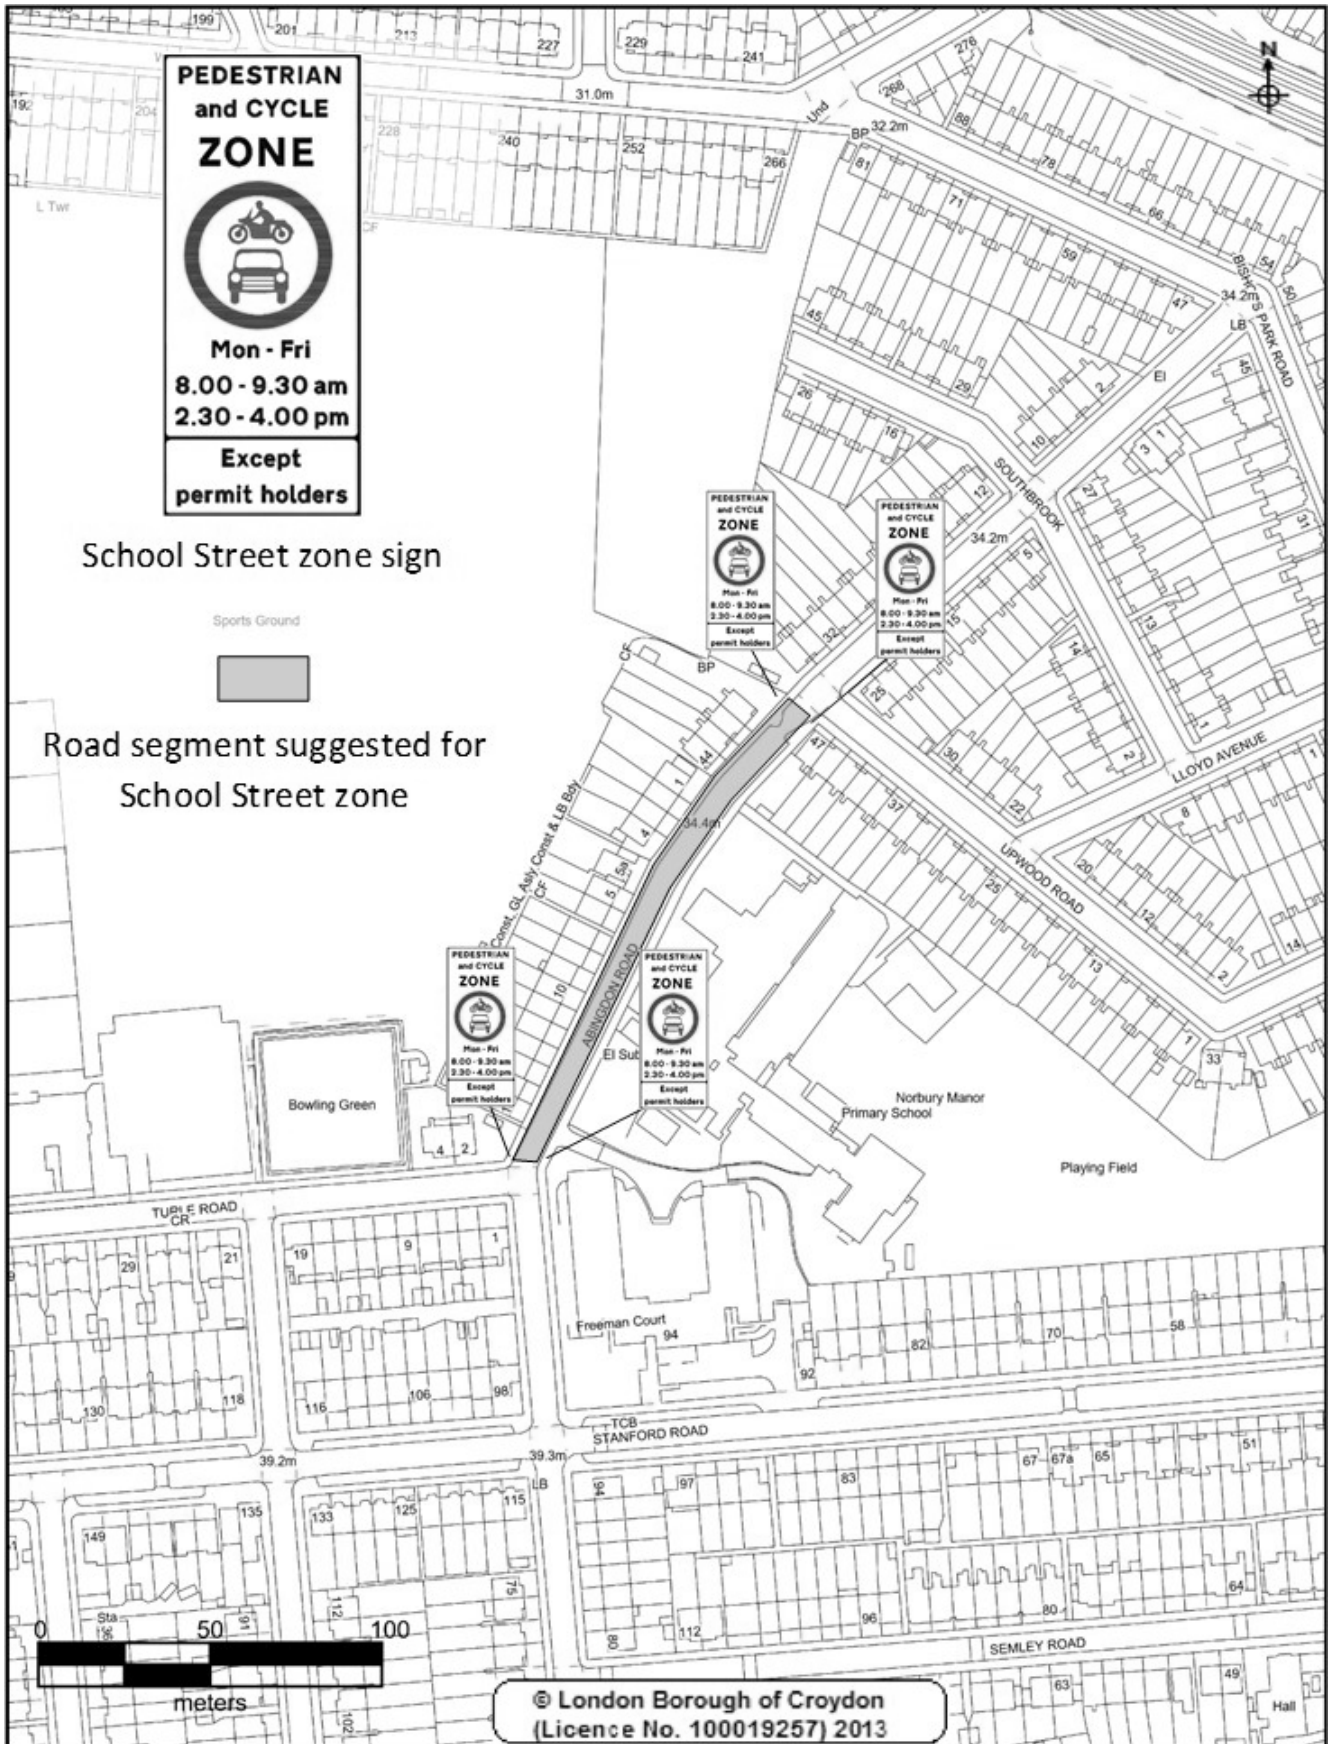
PEDESTRIAN and CYCLE ZONE

Mon - Fri
8.00 - 9.30 am
2.30 - 4.00 pm
Except permit holders

School Street zone sign

Sports Ground

Road segment suggested for School Street zone

199 201 213 227 229 241 276 268 192 204 228 240 252 266 88 78 66 54 50 81 71 59 47 45 29 2 10 26 16 12 45 3 1 27 31 13 1 32 5 15 14 25 30 22 2 44 1 4 5 5a 10 47 37 25 13 1 8 20 12 14 2 33 4 2

31.0m
32.2m
34.2m
34.2m
34.4m
Und
BP
BP
LB
El
CF
CF
L Twr

N

BISHOPS PARK ROAD
SOUTHBROOK
LLOYD AVENUE
UPWOOD ROAD
ABINGDON ROAD
Const, GL Asly Const & LB Bdy
El Sub

PEDESTRIAN and CYCLE ZONE
Mon - Fri
8.00 - 9.30 am
2.30 - 4.00 pm
Except permit holders

PEDESTRIAN and CYCLE ZONE
Mon - Fri
8.00 - 9.30 am
2.30 - 4.00 pm
Except permit holders

PEDESTRIAN and CYCLE ZONE
Mon - Fri
8.00 - 9.30 am
2.30 - 4.00 pm
Except permit holders

PEDESTRIAN and CYCLE ZONE
Mon - Fri
8.00 - 9.30 am
2.30 - 4.00 pm
Except permit holders

Bowling Green
Norbury Manor Primary School
Playing Field

TUPLE ROAD
CR
29 21 19 9 1
Freeman Court
94
82 70 58 92
130 118 116 106 98
TCB
STANFORD ROAD
39.2m
39.3m
LB
67 67a 65 51
94 97 83
149 135 133 125 115
75 64
Sta
91
112
80
96
112 80
SEMLEY ROAD
49
63
102
Hall

0 50 100
meters

© London Borough of Croydon
(Licence No. 100019257) 2013